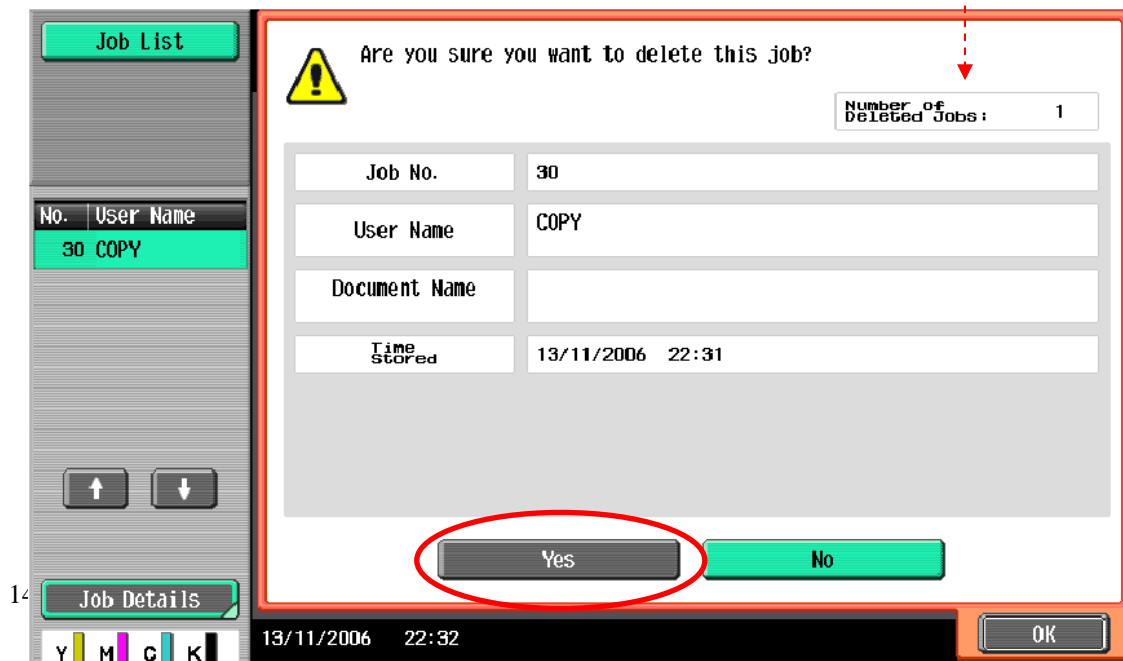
Job List

No. User Name
30 COPY

14

Job Details

Y M C K

Are you sure you want to delete this job?

Number of Deleted Jobs: 1

| Job No. | 30 |
|---|---|
| User Name | COPY |
| Document Name | |
| Time Stored | 13/11/2006 22:31 |

Yes No

13/11/2006 22:32

OK